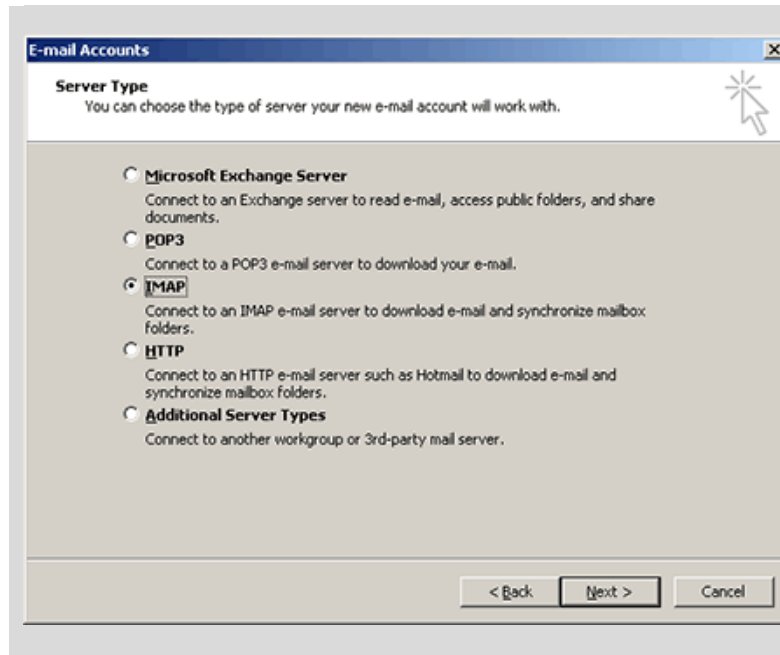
E-mail Accounts

Server Type
You can choose the type of server your new e-mail account will work with.

Microsoft Exchange Server
Connect to an Exchange server to read e-mail, access public folders, and share documents.

POP3
Connect to a POP3 e-mail server to download your e-mail.

IMAP
Connect to an IMAP e-mail server to download e-mail and synchronize mailbox folders.

HTTP
Connect to an HTTP e-mail server such as Hotmail to download e-mail and synchronize mailbox folders.

Additional Server Types
Connect to another workgroup or 3rd-party mail server.

< Back
Next >
Cancel